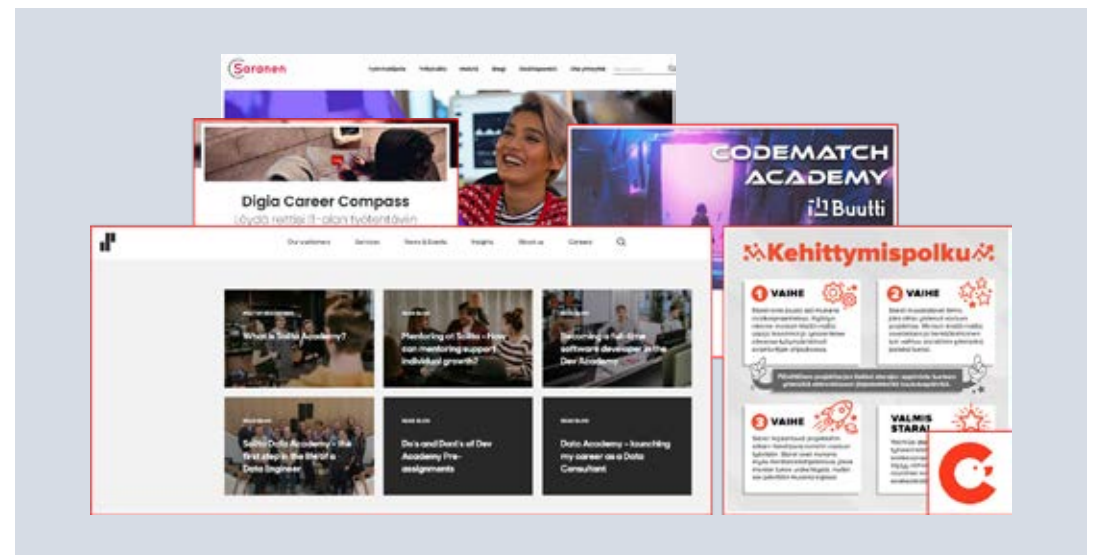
Soronen

Digia Career Compass

Löydä reittisi IT-alan työtehtäviin

CODEMATCH ACADEMY

Buutti

Our customers Services News & Events Insights About us Careers

What is Solita Academy?

Mentoring at Solita – How can mentoring support individual growth?

Becoming a full-time software developer in the Dev Academy

Solita Data Academy – the first step in the life of a Data Engineer

Do's and Dont's of Dev Academy Pre-assignments

Data Academy – launching my career as a Data Consultant

Kehittymispolku

1 VAIHE

2 VAIHE

3 VAIHE

VALMIS STARA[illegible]